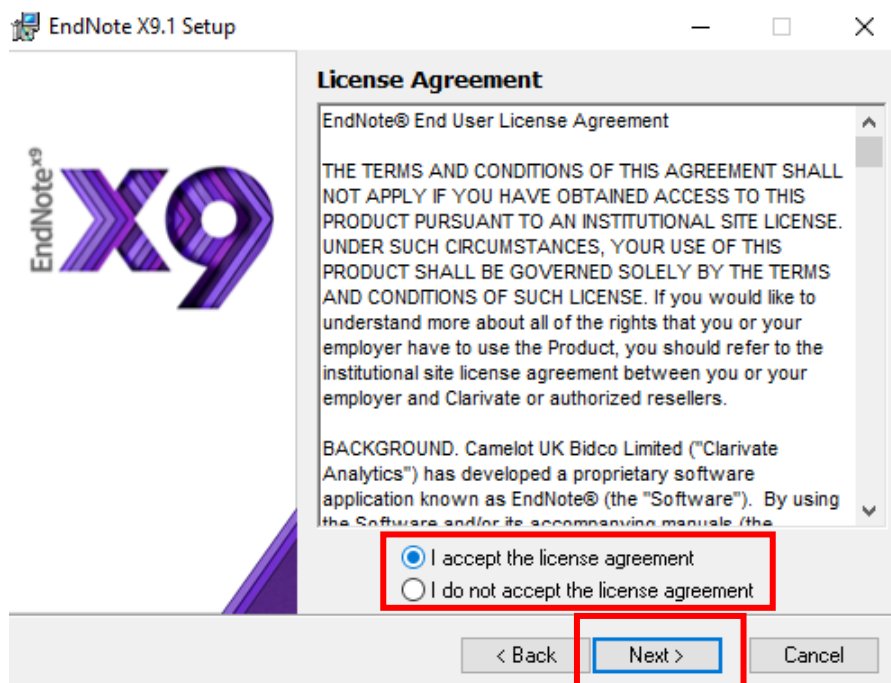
EndNote X9.1 Setup

EndNote X9

License Agreement

EndNote® End User License Agreement

THE TERMS AND CONDITIONS OF THIS AGREEMENT SHALL NOT APPLY IF YOU HAVE OBTAINED ACCESS TO THIS PRODUCT PURSUANT TO AN INSTITUTIONAL SITE LICENSE. UNDER SUCH CIRCUMSTANCES, YOUR USE OF THIS PRODUCT SHALL BE GOVERNED SOLELY BY THE TERMS AND CONDITIONS OF SUCH LICENSE. If you would like to understand more about all of the rights that you or your employer have to use the Product, you should refer to the institutional site license agreement between you or your employer and Clarivate or authorized resellers.

BACKGROUND. Camelot UK Bidco Limited ("Clarivate Analytics") has developed a proprietary software application known as EndNote® (the "Software"). By using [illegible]

I accept the license agreement
I do not accept the license agreement

< Back
Next >
Cancel